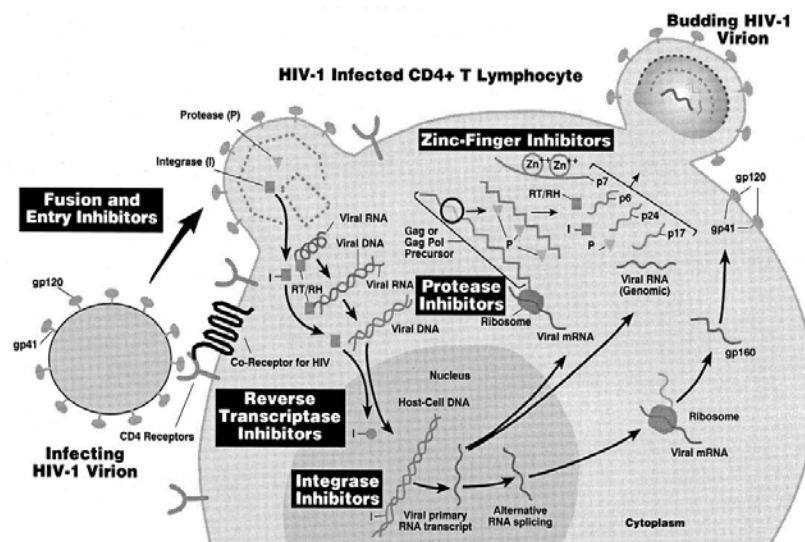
Budding HIV-1 Virion

HIV-1 Infected CD4+ T Lymphocyte

Protease (P)

Integrase (I)

Zinc-Finger Inhibitors

$Zn^{++}$ $Zn^{++}$

p7

Fusion and Entry Inhibitors

RT/RH

p6

Gag or Gag Pol Precursor

I

P

p24

p17

gp120

gp41

Viral RNA

Viral DNA

I

RT/RH

Viral RNA

Protease Inhibitors

Viral RNA (Genomic)

gp120

gp41

Viral DNA

Ribosome

Viral mRNA

Co-Receptor for HIV

gp160

Nucleus

Host-Cell DNA

Reverse Transcriptase Inhibitors

I

Ribosome

CD4 Receptors

Viral mRNA

Infecting HIV-1 Virion

Integrase Inhibitors

I

Viral primary RNA transcript

Alternative RNA splicing

Cytoplasm